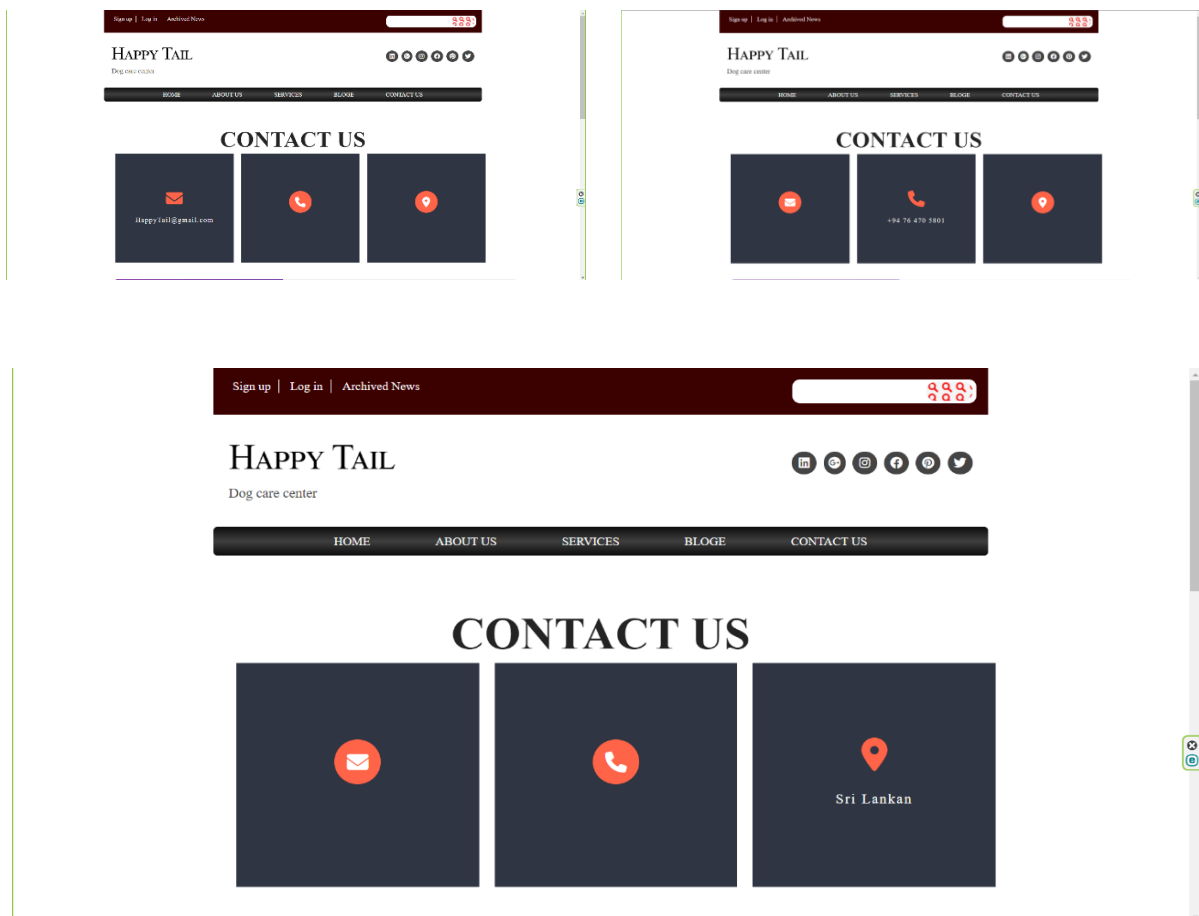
Sign up | Log in | Archived News

HAPPY TAIL

Dog care center

HOME ABOUT US SERVICES BLOGE CONTACT US

CONTACT US

HappyTail@gmail.com

Sign up | Log in | Archived News

HAPPY TAIL

Dog care center

HOME ABOUT US SERVICES BLOGE CONTACT US

CONTACT US

+94 76 470 5801

Sign up | Log in | Archived News

HAPPY TAIL

Dog care center

HOME ABOUT US SERVICES BLOGE CONTACT US

CONTACT US

Sri Lankan